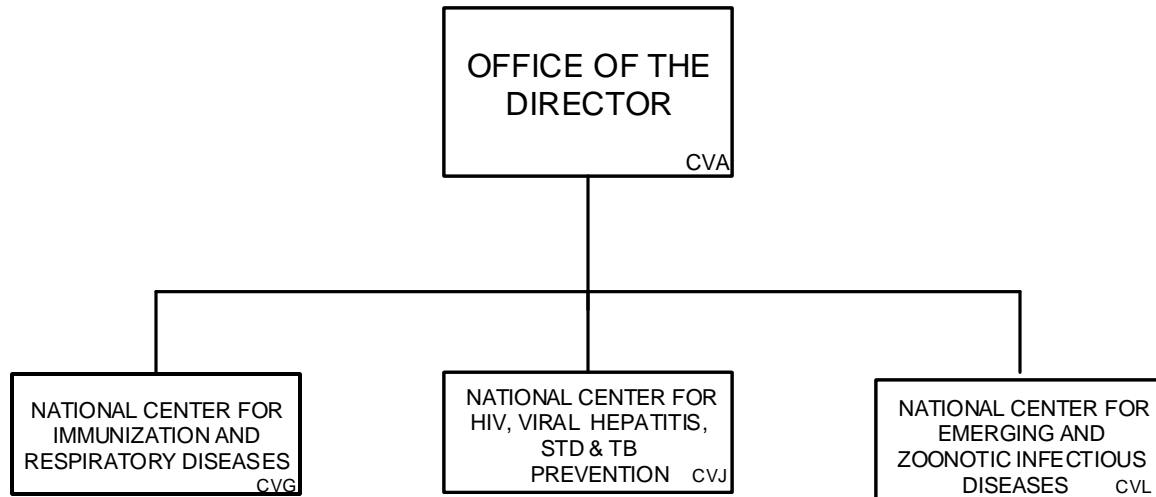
OFFICE OF THE DIRECTOR
CVA

NATIONAL CENTER FOR IMMUNIZATION AND RESPIRATORY DISEASES
CVG

NATIONAL CENTER FOR HIV, VIRAL HEPATITIS, STD & TB PREVENTION
CVJ

NATIONAL CENTER FOR EMERGING AND ZOONOTIC INFECTIOUS DISEASES
CVL